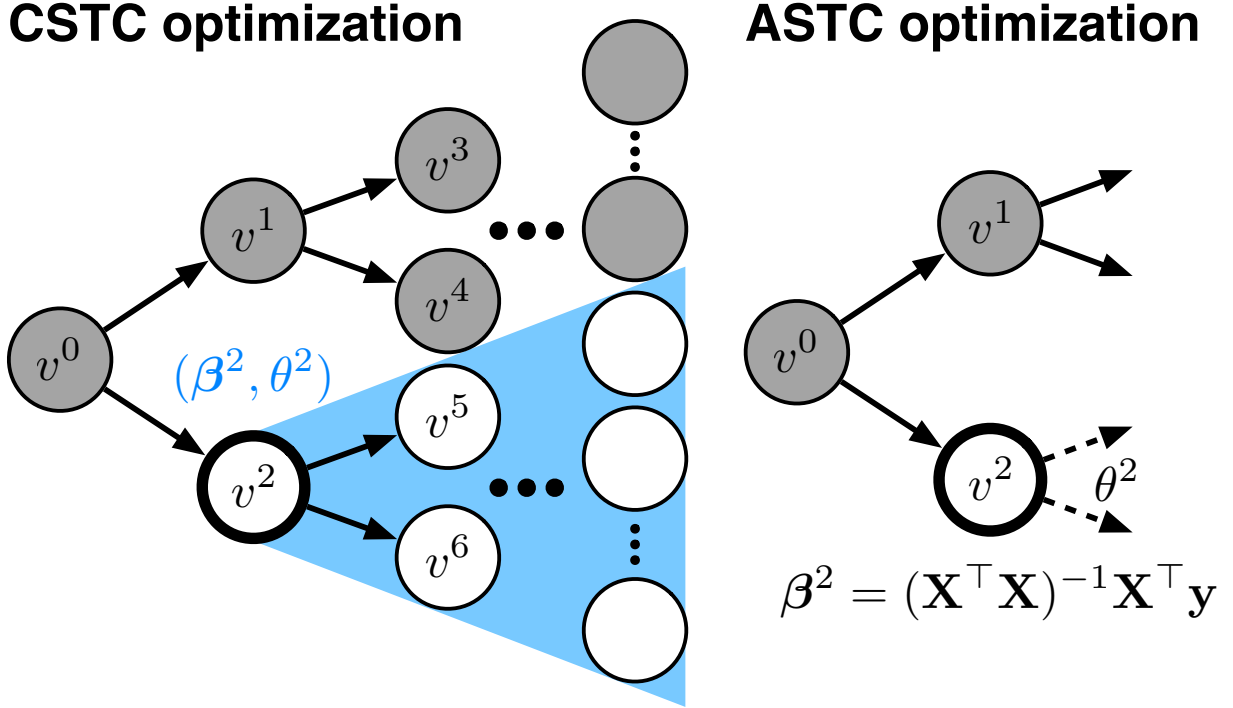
CSTC optimization

ASTC optimization

$v^3$

$v^1$

$v^4$

$v^0$

$(\boldsymbol{\beta}^2, \theta^2)$

$v^5$

$v^2$

$v^6$

$v^1$

$v^0$

$v^2$

$\theta^2$

$\boldsymbol{\beta}^2 = (\mathbf{X}^\top \mathbf{X})^{-1} \mathbf{X}^\top \mathbf{y}$